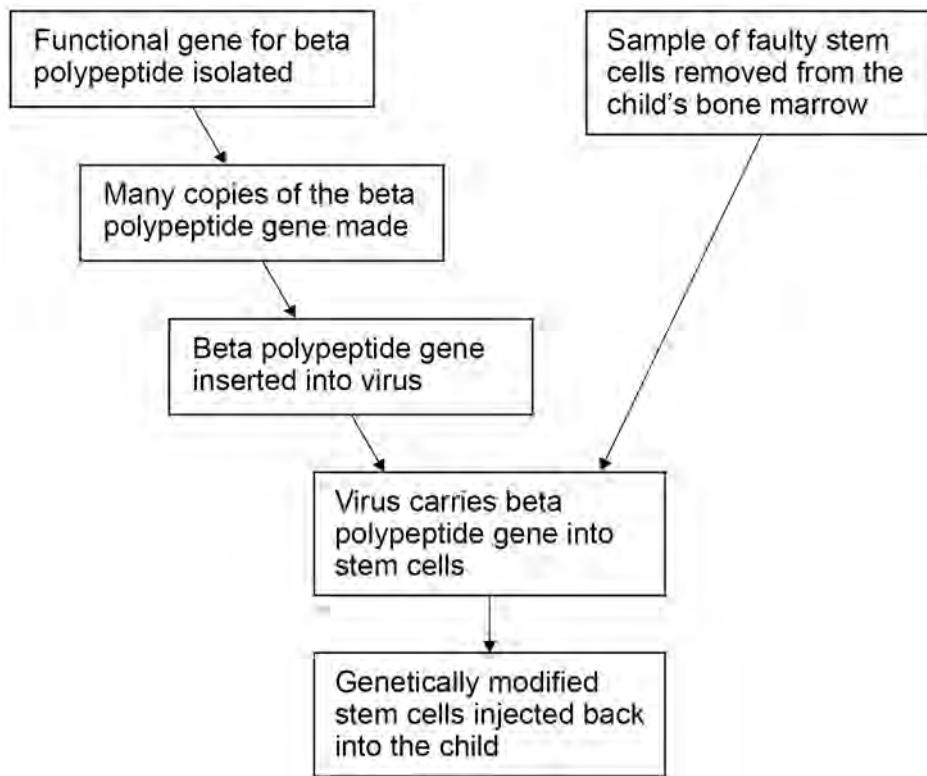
Functional gene for beta polypeptide isolated

Sample of faulty stem cells removed from the child's bone marrow

Many copies of the beta polypeptide gene made

Beta polypeptide gene inserted into virus

Virus carries beta polypeptide gene into stem cells

Genetically modified stem cells injected back into the child